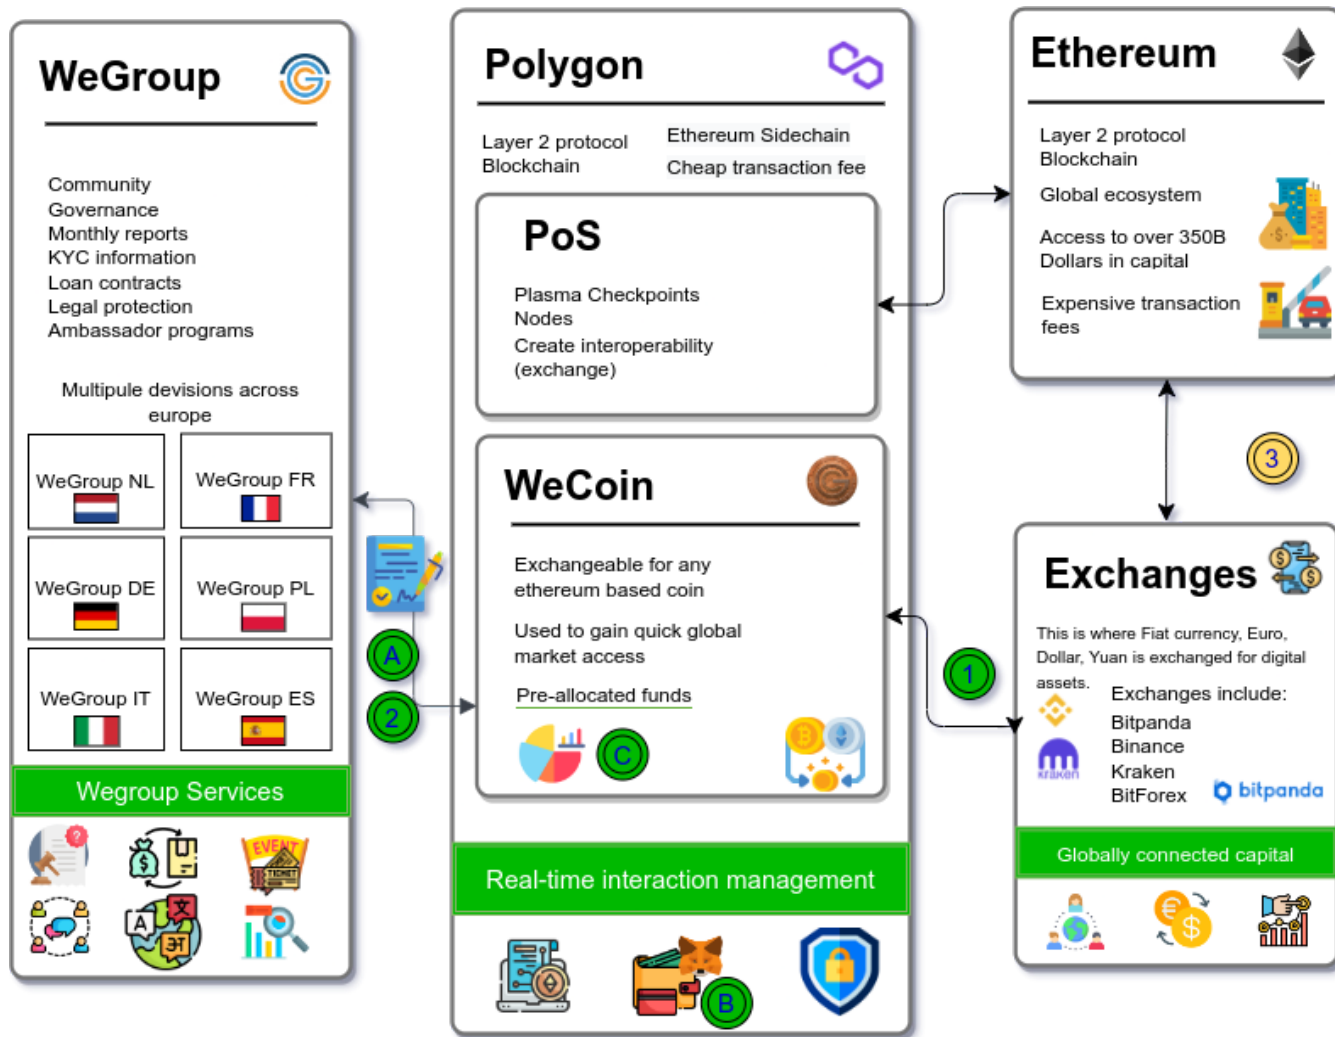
WeGroup

Community
Governance
Monthly reports
KYC information
Loan contracts
Legal protection
Ambassador programs

Multipule devisions across europe

| WeGroup NL | WeGroup FR |
|---|---|
| WeGroup DE | WeGroup PL |
| WeGroup IT | WeGroup ES |

Wegroup Services

EVENT TICKET

A

2

Polygon

Layer 2 protocol
Blockchain

Ethereum Sidechain
Cheap transaction fee

PoS

Plasma Checkpoints
Nodes
Create interoperability (exchange)

WeCoin

Exchangeable for any ethereum based coin

Used to gain quick global market access

Pre-allocated funds

C

Real-time interaction management

B

Ethereum

Layer 2 protocol
Blockchain

Global ecosystem

Access to over 350B Dollars in capital

Expensive transaction fees

3

Exchanges

This is where Fiat currency, Euro, Dollar, Yuan is exchanged for digital assets.

Exchanges include:
Bitpanda
Binance
Kraken
BitForex

kraken

bitpanda

1

Globally connected capital